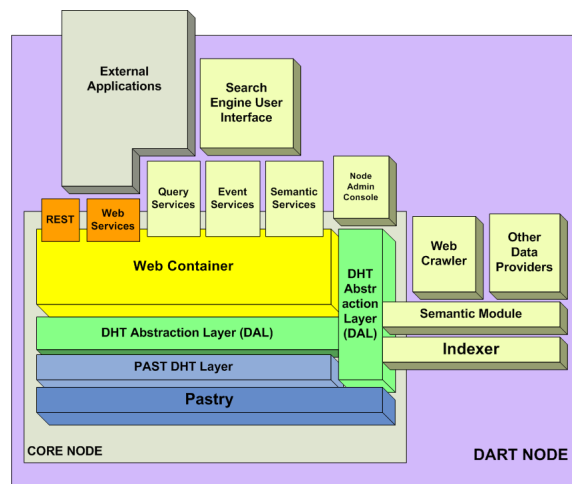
External Applications

Search Engine User Interface

Query Services

Event Services

Semantic Services

Node Admin Console

REST

Web Services

Web Container

DHT Abstraction Layer (DAL)

Web Crawler

Other Data Providers

Semantic Module

DHT Abstraction Layer (DAL)

Indexer

PAST DHT Layer

Pastry

CORE NODE

DART NODE